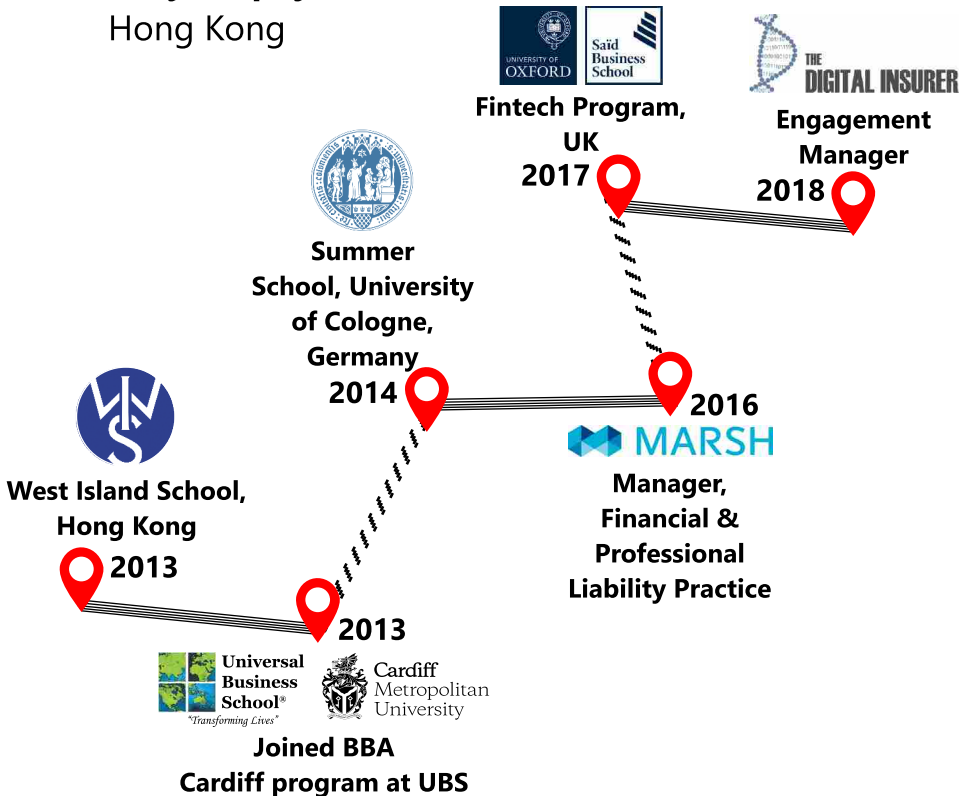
Hong Kong

UNIVERSITY OF OXFORD

Saïd Business School

THE DIGITAL INSURER

Fintech Program, UK

2017

Engagement Manager

2018

Summer School, University of Cologne, Germany

2014

2016

MARSH

Manager, Financial & Professional Liability Practice

West Island School, Hong Kong

2013

2013

Universal Business School®
"Transforming Lives"

Cardiff Metropolitan University

Joined BBA Cardiff program at UBS